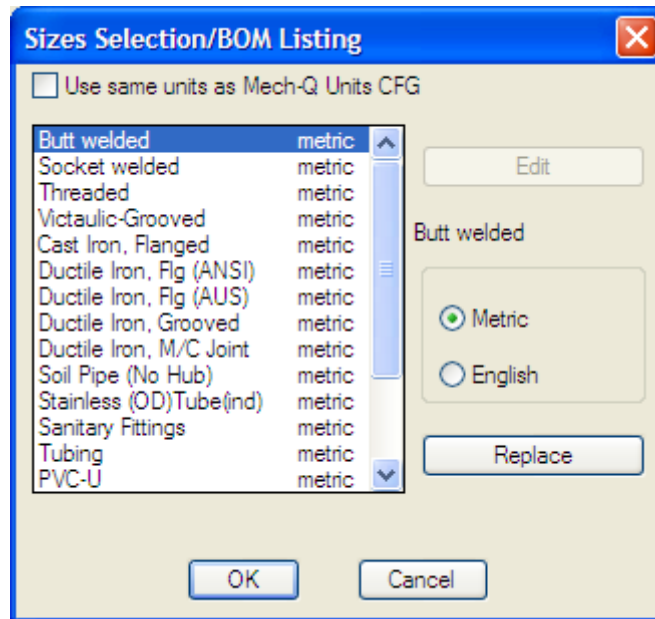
Sizes Selection/BOM Listing

Use same units as Mech-Q Units CFG

| | |
|---|---|
| Butt welded | metric |
| Socket welded | metric |
| Threaded | metric |
| Victaulic-Grooved | metric |
| Cast Iron, Flanged | metric |
| Ductile Iron, Flg (ANSI) | metric |
| Ductile Iron, Flg (AUS) | metric |
| Ductile Iron, Grooved | metric |
| Ductile Iron, M/C Joint | metric |
| Soil Pipe (No Hub) | metric |
| Stainless (OD)Tube(ind) | metric |
| Sanitary Fittings | metric |
| Tubing | metric |
| PVC-U | metric |

Edit

Butt welded

Metric

English

Replace

OK

Cancel